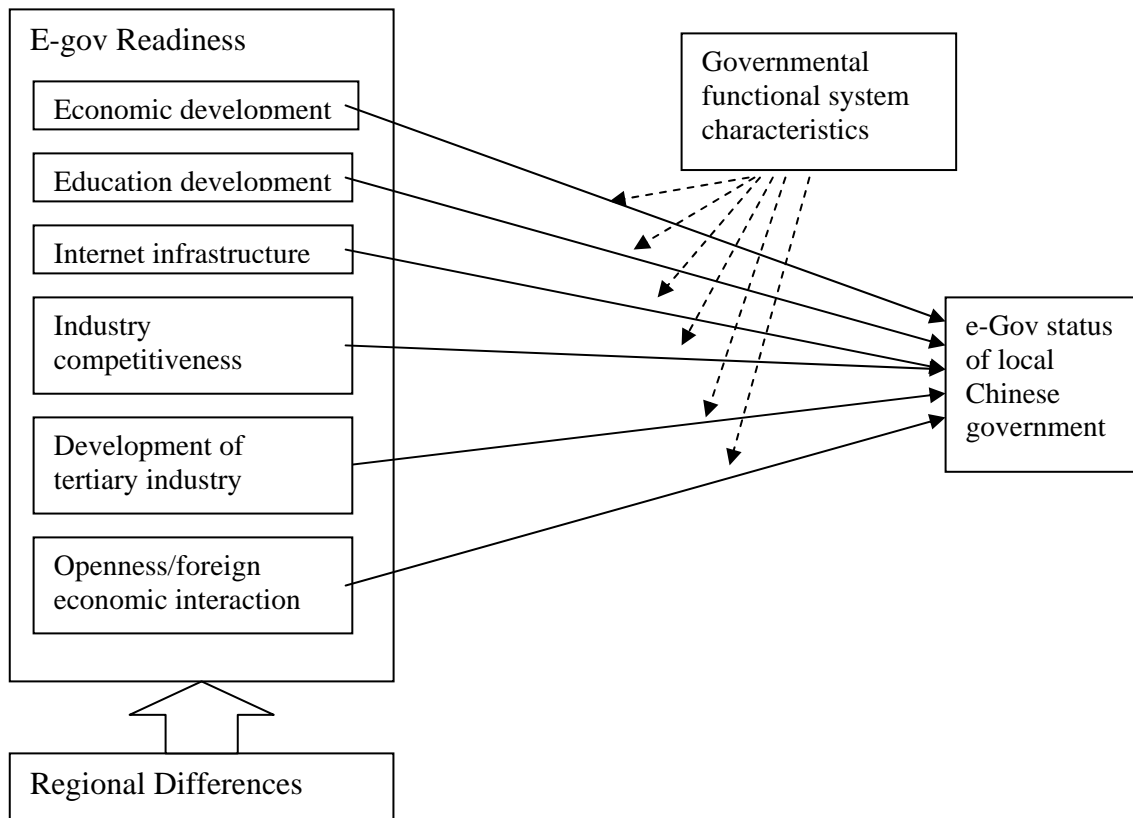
E-gov Readiness

Economic development

Education development

Internet infrastructure

Industry competitiveness

Development of tertiary industry

Openness/foreign economic interaction

Governmental functional system characteristics

e-Gov status of local Chinese government

Regional Differences